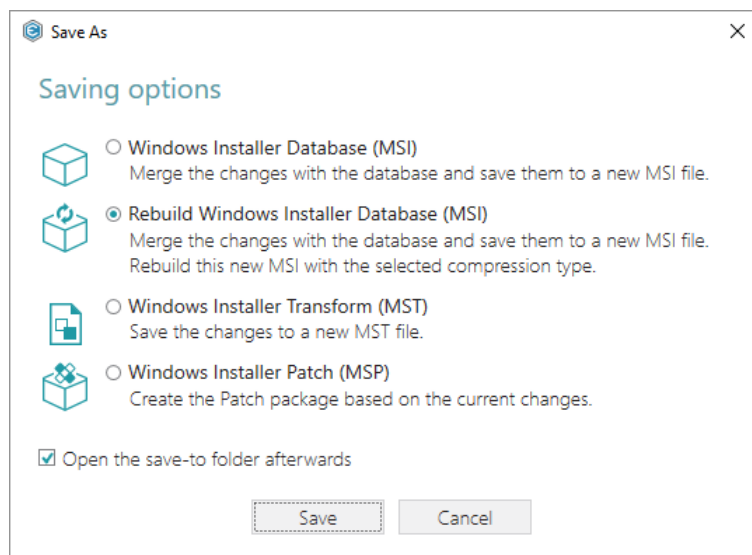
Save As

Saving options

Windows Installer Database (MSI)
Merge the changes with the database and save them to a new MSI file.

Rebuild Windows Installer Database (MSI)
Merge the changes with the database and save them to a new MSI file. Rebuild this new MSI with the selected compression type.

Windows Installer Transform (MST)
Save the changes to a new MST file.

Windows Installer Patch (MSP)
Create the Patch package based on the current changes.

Open the save-to folder afterwards

Save

Cancel